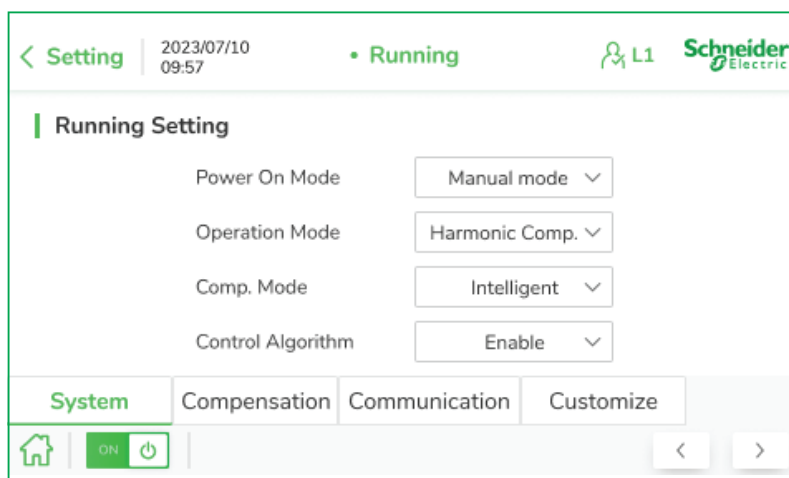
< Setting
2023/07/10
09:57

• Running

L1

Schneider Electric

Running Setting

Power On Mode | Manual mode
Operation Mode | Harmonic Comp.
Comp. Mode | Intelligent
Control Algorithm | Enable

System | Compensation | Communication | Customize

ON

<
>